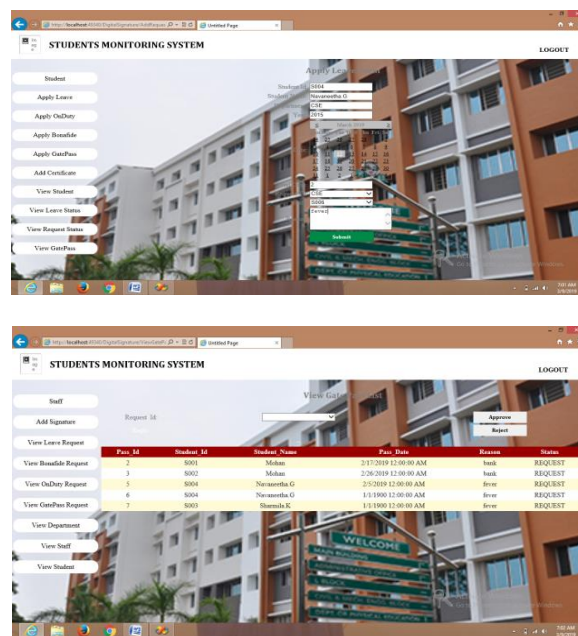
http://localhost:45340/DigitalSignature/ApplyLeave... Untitled Page

STUDENTS MONITORING SYSTEM

LOGOUT

Student
Apply Leave
Apply OnDuty
Apply Bonafide
Apply GatePass
Add Certificate
View Student
View Leave Status
View Request Status
View GatePass

Apply Leave

Student Id S004
Student Name Navaneetha.G
CSE
2015

March 2019

CSE
S005
fever

Submit

http://localhost:45340/DigitalSignature/ViewGateP... Untitled Page

STUDENTS MONITORING SYSTEM

LOGOUT

Staff
Add Signature
View Leave Request
View Bonafide Request
View OnDuty Request
View GatePass Request
View Department
View Staff
View Student

View GatePass Request

Request Id

Approve
Reject

| Pass_Id | Student_Id | Student_Name | Pass_Date | Reason | Status |
|---|---|---|---|---|---|
| 2 | S001 | Mohan | 2/17/2019 12:00:00 AM | bank | REQUEST |
| 3 | S002 | Mohan | 2/26/2019 12:00:00 AM | bank | REQUEST |
| 5 | S004 | Navaneetha.G | 2/5/2019 12:00:00 AM | fever | REQUEST |
| 6 | S004 | Navaneetha.G | 1/1/1900 12:00:00 AM | fever | REQUEST |
| 7 | S003 | Sharmila.K | 1/1/1900 12:00:00 AM | fever | REQUEST |

WELCOME